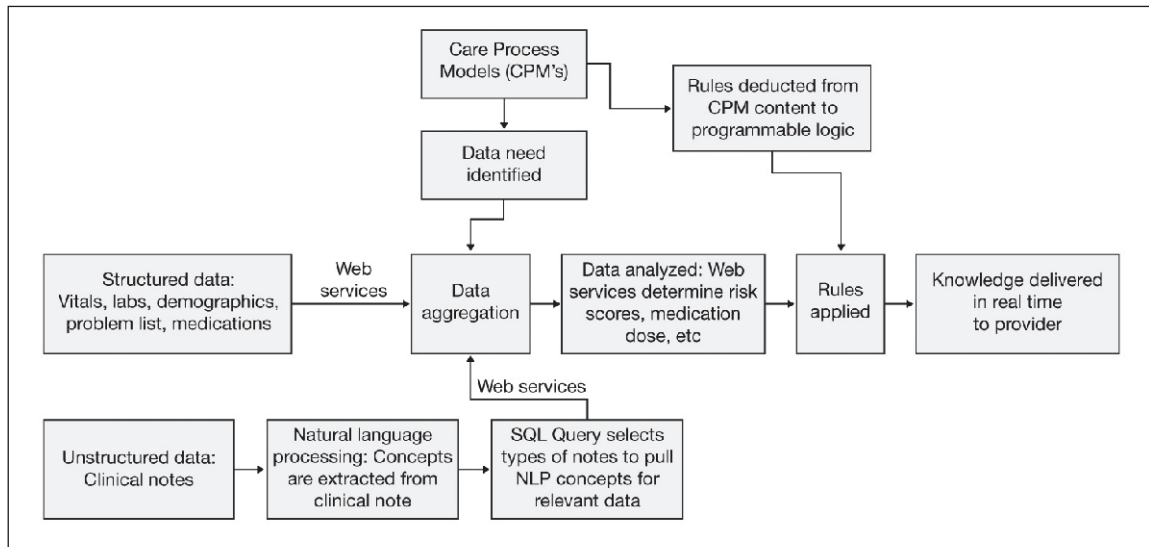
Care Process Models (CPM's)

Rules deducted from CPM content to programmable logic

Data need identified

Structured data: Vitals, labs, demographics, problem list, medications

Web services

Data aggregation

Data analyzed: Web services determine risk scores, medication dose, etc

Rules applied

Knowledge delivered in real time to provider

Web services

Unstructured data: Clinical notes

Natural language processing: Concepts are extracted from clinical note

SQL Query selects types of notes to pull NLP concepts for relevant data